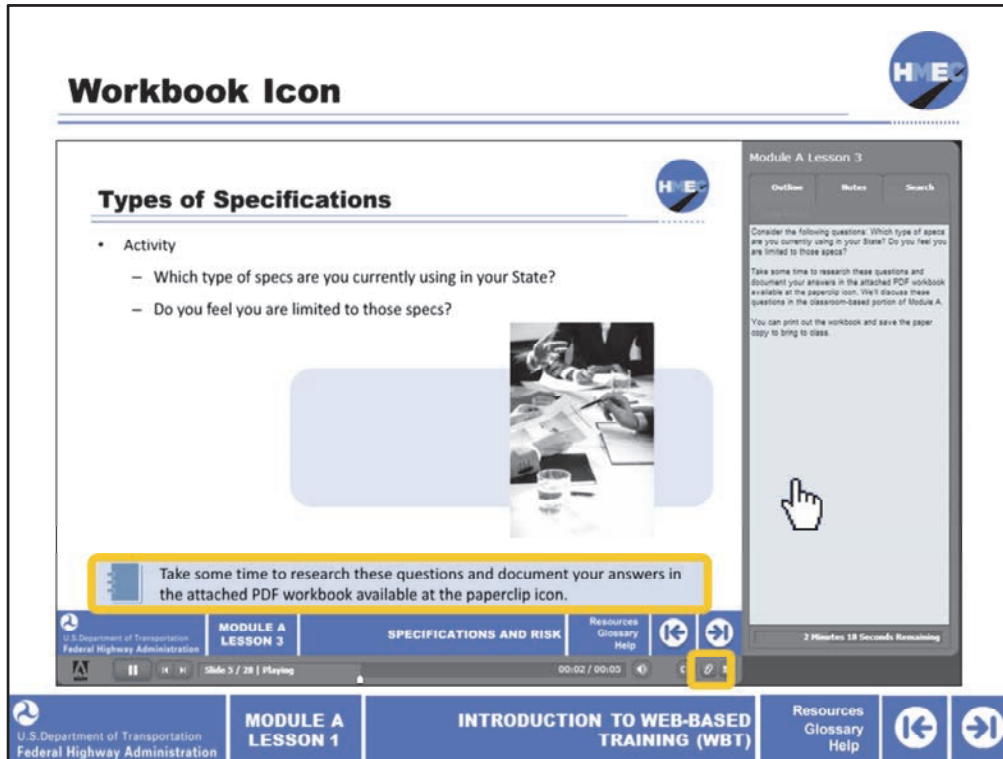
Workbook Icon

HMEC

Types of Specifications

HMEC

• Activity

– Which type of specs are you currently using in your State?

– Do you feel you are limited to those specs?

Take some time to research these questions and document your answers in the attached PDF workbook available at the paperclip icon.

U.S.Department of Transportation
Federal Highway Administration

MODULE A LESSON 3

SPECIFICATIONS AND RISK

Resources
Glossary
Help

Slide 5 / 28 | Playing

00:02 / 00:03

Module A Lesson 3

Outline | Notes | Search

Consider the following questions: Which type of specs are you currently using in your State? Do you feel you are limited to those specs?

Take some time to research these questions and document your answers in the attached PDF workbook available at the paperclip icon. We'll discuss these questions in the classroom-based portion of Module A.

You can print out the workbook and save the paper copy to bring to class.

2 Minutes 18 Seconds Remaining

U.S.Department of Transportation
Federal Highway Administration

MODULE A
LESSON 1

INTRODUCTION TO WEB-BASED TRAINING (WBT)

Resources
Glossary
Help